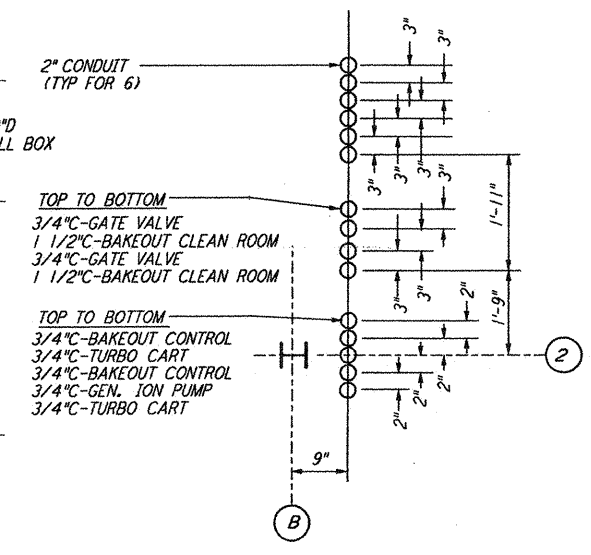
2" CONDUIT
(TYP FOR 6)

"D
LL BOX

TOP TO BOTTOM
3/4"C-GATE VALVE
1 1/2"C-BAKEOUT CLEAN ROOM
3/4"C-GATE VALVE
1 1/2"C-BAKEOUT CLEAN ROOM

TOP TO BOTTOM
3/4"C-BAKEOUT CONTROL
3/4"C-TURBO CART
3/4"C-BAKEOUT CONTROL
3/4"C-GEN. ION PUMP
3/4"C-TURBO CART

3"
3"
3"
3"
3"
3"
3"
3"
2"
2"
2"
2"
2"
1'-11"
1'-9"
9"
2
B